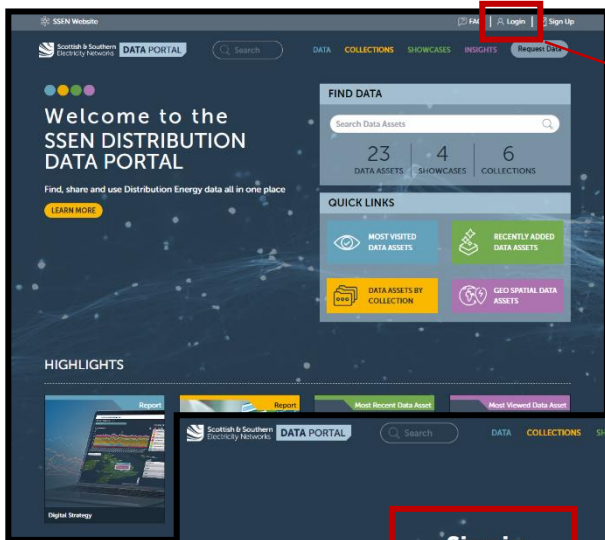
SSEN Website

FAQ | Login | Sign Up

Scottish & Southern Electricity Networks DATA PORTAL

Search

DATA COLLECTIONS SHOWCASES INSIGHTS Request Data

Welcome to the SSEN DISTRIBUTION DATA PORTAL

Find, share and use Distribution Energy data all in one place

LEARN MORE

FIND DATA

Search Data Assets

23 DATA ASSETS

4 SHOWCASES

6 COLLECTIONS

QUICK LINKS

MOST VISITED DATA ASSETS

RECENTLY ADDED DATA ASSETS

DATA ASSETS BY COLLECTION

GEO SPATIAL DATA ASSETS

HIGHLIGHTS

Report

Report

Most Recent Data Asset

Most Viewed Data Asset

Digital Strategy

Scottish & Southern Electricity Networks DATA PORTAL

Search

DATA COLLECTIONS SH

Sign i